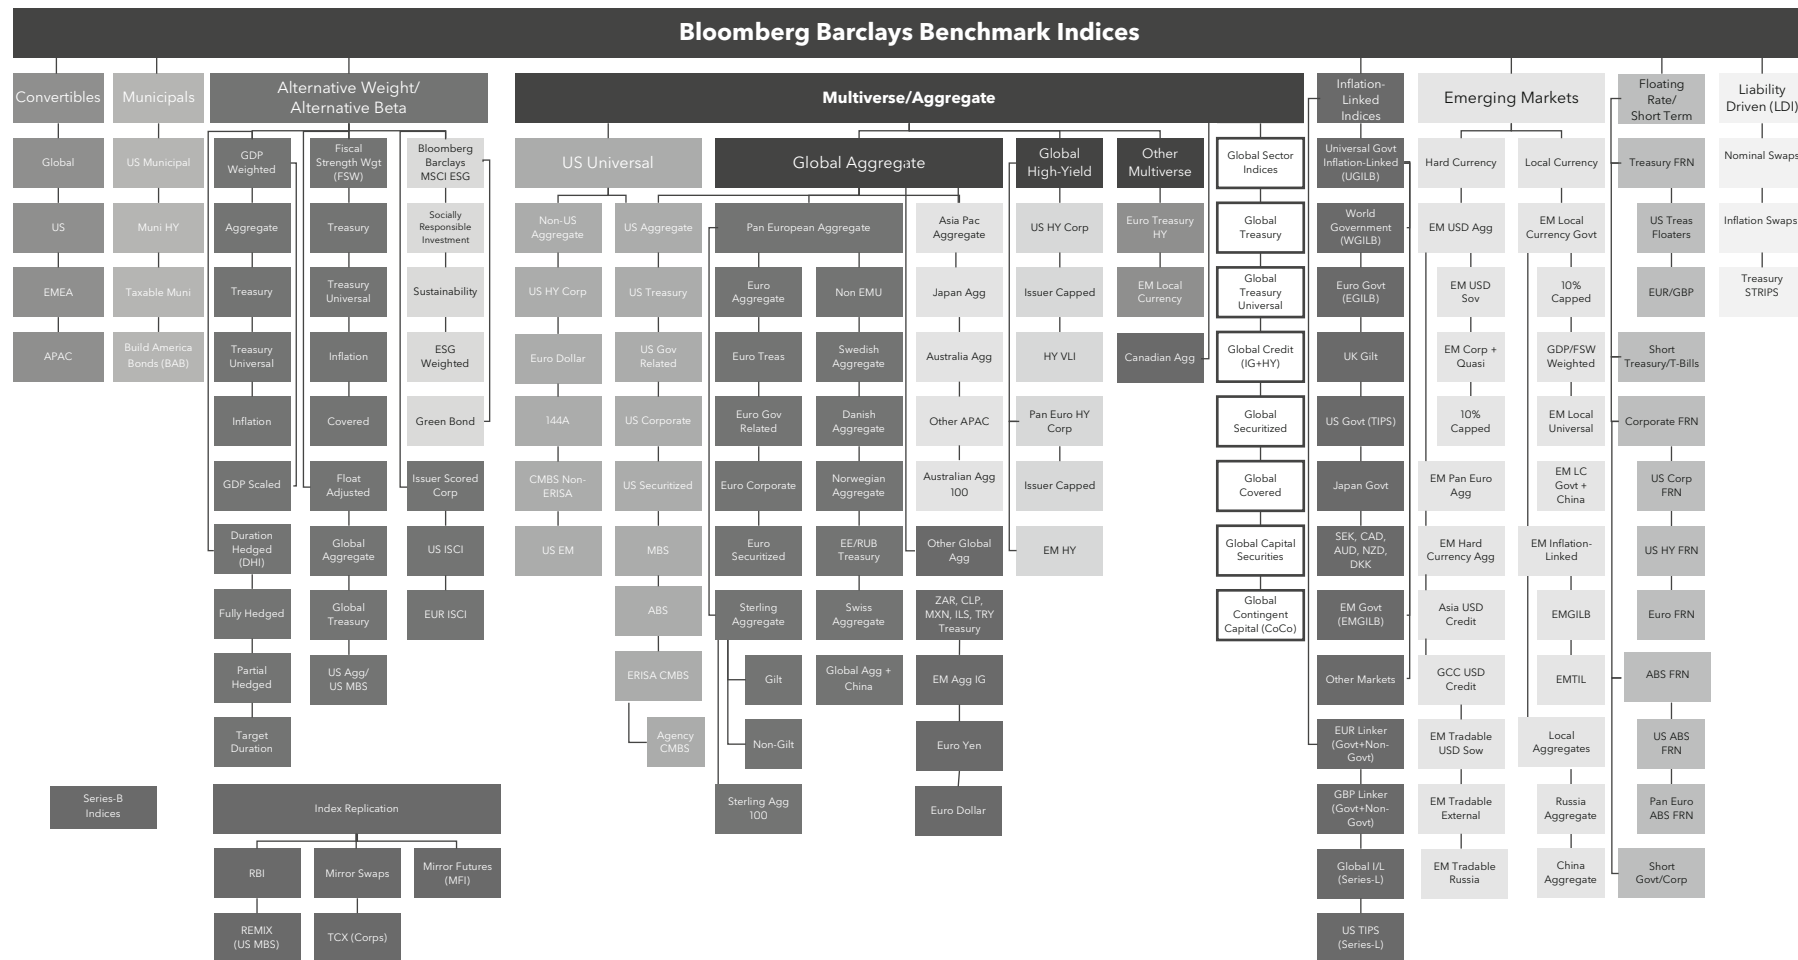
Bloomberg Barclays Benchmark Indices

Convertibles
Global
US
EMEA
APAC

Municipals
US Municipal
Muni HY
Taxable Muni
Build America Bonds (BAB)

Alternative Weight/ Alternative Beta
GDP Weighted
Aggregate
Treasury
Treasury Universal
Inflation
GDP Scaled
Duration Hedged (DHI)
Fully Hedged
Partial Hedged
Target Duration

Fiscal Strength Wgt (FSW)
Treasury
Treasury Universal
Inflation
Covered
Float Adjusted
Global Aggregate
Global Treasury
US Agg/ US MBS

Bloomberg Barclays MSCI ESG
Socially Responsible Investment
Sustainability
ESG Weighted
Green Bond
Issuer Scored Corp
US ISCI
EUR ISCI

Series-B Indices

Index Replication
RBI
REMIX (US MBS)
Mirror Swaps
TCX (Corps)
Mirror Futures (MFI)

Multiverse/Aggregate

US Universal
Non-US Aggregate
US HY Corp
Euro Dollar
144A
CMBS Non-ERISA
US EM
US Aggregate
US Treasury
US Gov Related
US Corporate
US Securitized
MBS
ABS
ERISA CMBS
Agency CMBS

Global Aggregate
Pan European Aggregate
Euro Aggregate
Euro Treas
Euro Gov Related
Euro Corporate
Euro Securitized
Sterling Aggregate
Gilt
Non-Gilt
Sterling Agg 100
Non EMU
Swedish Aggregate
Danish Aggregate
Norwegian Aggregate
EE/RUB Treasury
Swiss Aggregate
Global Agg + China
Asia Pac Aggregate
Japan Agg
Australia Agg
Other APAC
Australian Agg 100
Other Global Agg
ZAR, CLP, MXN, ILS, TRY Treasury
EM Agg IG
Euro Yen
Euro Dollar

Global High-Yield
US HY Corp
Issuer Capped
HY VLI
Pan Euro HY Corp
Issuer Capped
EM HY

Other Multiverse
Euro Treasury HY
EM Local Currency
Canadian Agg

Global Sector Indices
Global Treasury
Global Treasury Universal
Global Credit (IG+HY)
Global Securitized
Global Covered
Global Capital Securities
Global Contingent Capital (CoCo)

Inflation-Linked Indices
Universal Govt Inflation-Linked (UGILB)
World Government (WGILB)
Euro Govt (EGILB)
UK Gilt
US Govt (TIPS)
Japan Govt
SEK, CAD, AUD, NZD, DKK
EM Govt (EMGILB)
Other Markets
EUR Linker (Govt+Non-Govt)
GBP Linker (Govt+Non-Govt)
Global I/L (Series-L)
US TIPS (Series-L)

Emerging Markets
Hard Currency
EM USD Agg
EM USD Sov
EM Corp + Quasi
10% Capped
EM Pan Euro Agg
EM Hard Currency Agg
Asia USD Credit
GCC USD Credit
EM Tradable USD Sow
EM Tradable External
EM Tradable Russia
Local Currency
EM Local Currency Govt
10% Capped
GDP/FSW Weighted
EM Local Universal
EM LC Govt + China
EM Inflation-Linked
EMGILB
EMTIL
Local Aggregates
Russia Aggregate
China Aggregate

Floating Rate/ Short Term
Treasury FRN
US Treas Floaters
EUR/GBP
Short Treasury/T-Bills
Corporate FRN
US Corp FRN
US HY FRN
Euro FRN
ABS FRN
US ABS FRN
Pan Euro ABS FRN
Short Govt/Corp

Liability Driven (LDI)
Nominal Swaps
Inflation Swaps
Treasury STRIPS